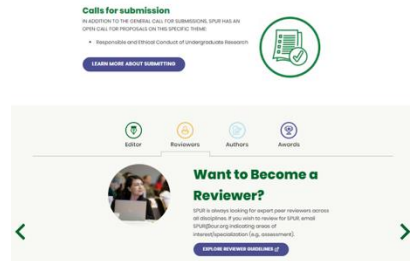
Calls for submission

IN ADDITION TO THE GENERAL CALL FOR SUBMISSIONS, SPUR HAS AN OPEN CALL FOR PROPOSALS ON THIS SPECIFIC THEME:

• Responsible and Ethical Conduct of Undergraduate Research

LEARN MORE ABOUT SUBMITTING

Editor

Reviewers

Authors

Awards

Want to Become a Reviewer?

SPUR is always looking for expert peer reviewers across all disciplines. If you wish to review for SPUR, email SPUR@cur.org indicating areas of interest/specialization (e.g., assessment).

EXPLORE REVIEWER GUIDELINES